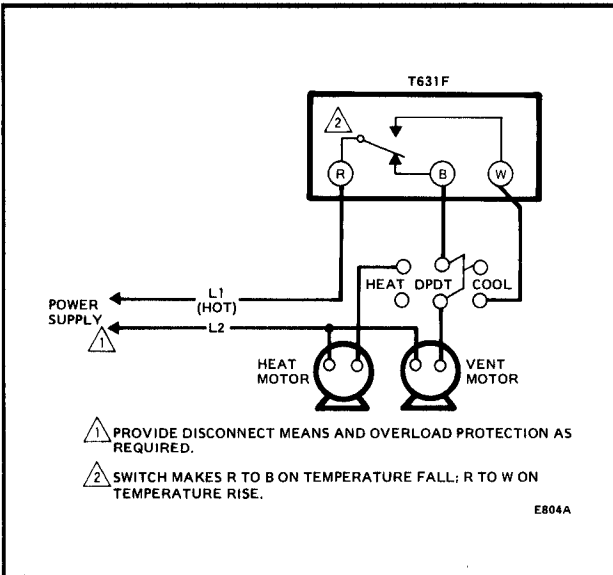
T631F

2

R

B

W

HEAT DPDT COOL

L1 (HOT)

POWER SUPPLY 1

L2

HEAT MOTOR

VENT MOTOR

1 PROVIDE DISCONNECT MEANS AND OVERLOAD PROTECTION AS REQUIRED.

2 SWITCH MAKES R TO B ON TEMPERATURE FALL; R TO W ON TEMPERATURE RISE.

E804A